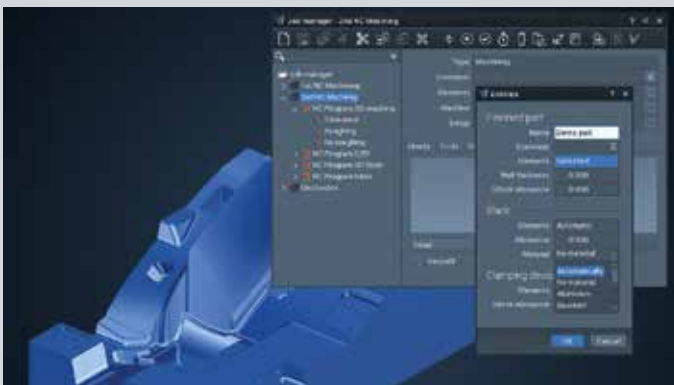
Job manager - 3/4 NC Machining

Job manager
2.5D NC Machining
3/4 NC Machining
NC Program 3D roughing
Roughing
Finishing
NC Program 5-Ax
NC Program
NC Program
Simulation

Type: Machining
Comment
Elements
Machine
Setup

Sheets

Detail

Cancel

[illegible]

Finished part
Name: Demo part
Comment
Elements: Selected
Wall thickness: 0.000
Offset allowance: 0.000

Stock
Elements: Automatic
Allowance: 0.000
Material: No material

Clamping devices
Elements: Automatically
No material
Aluminum
Standard
Offset allowance

OK
Cancel